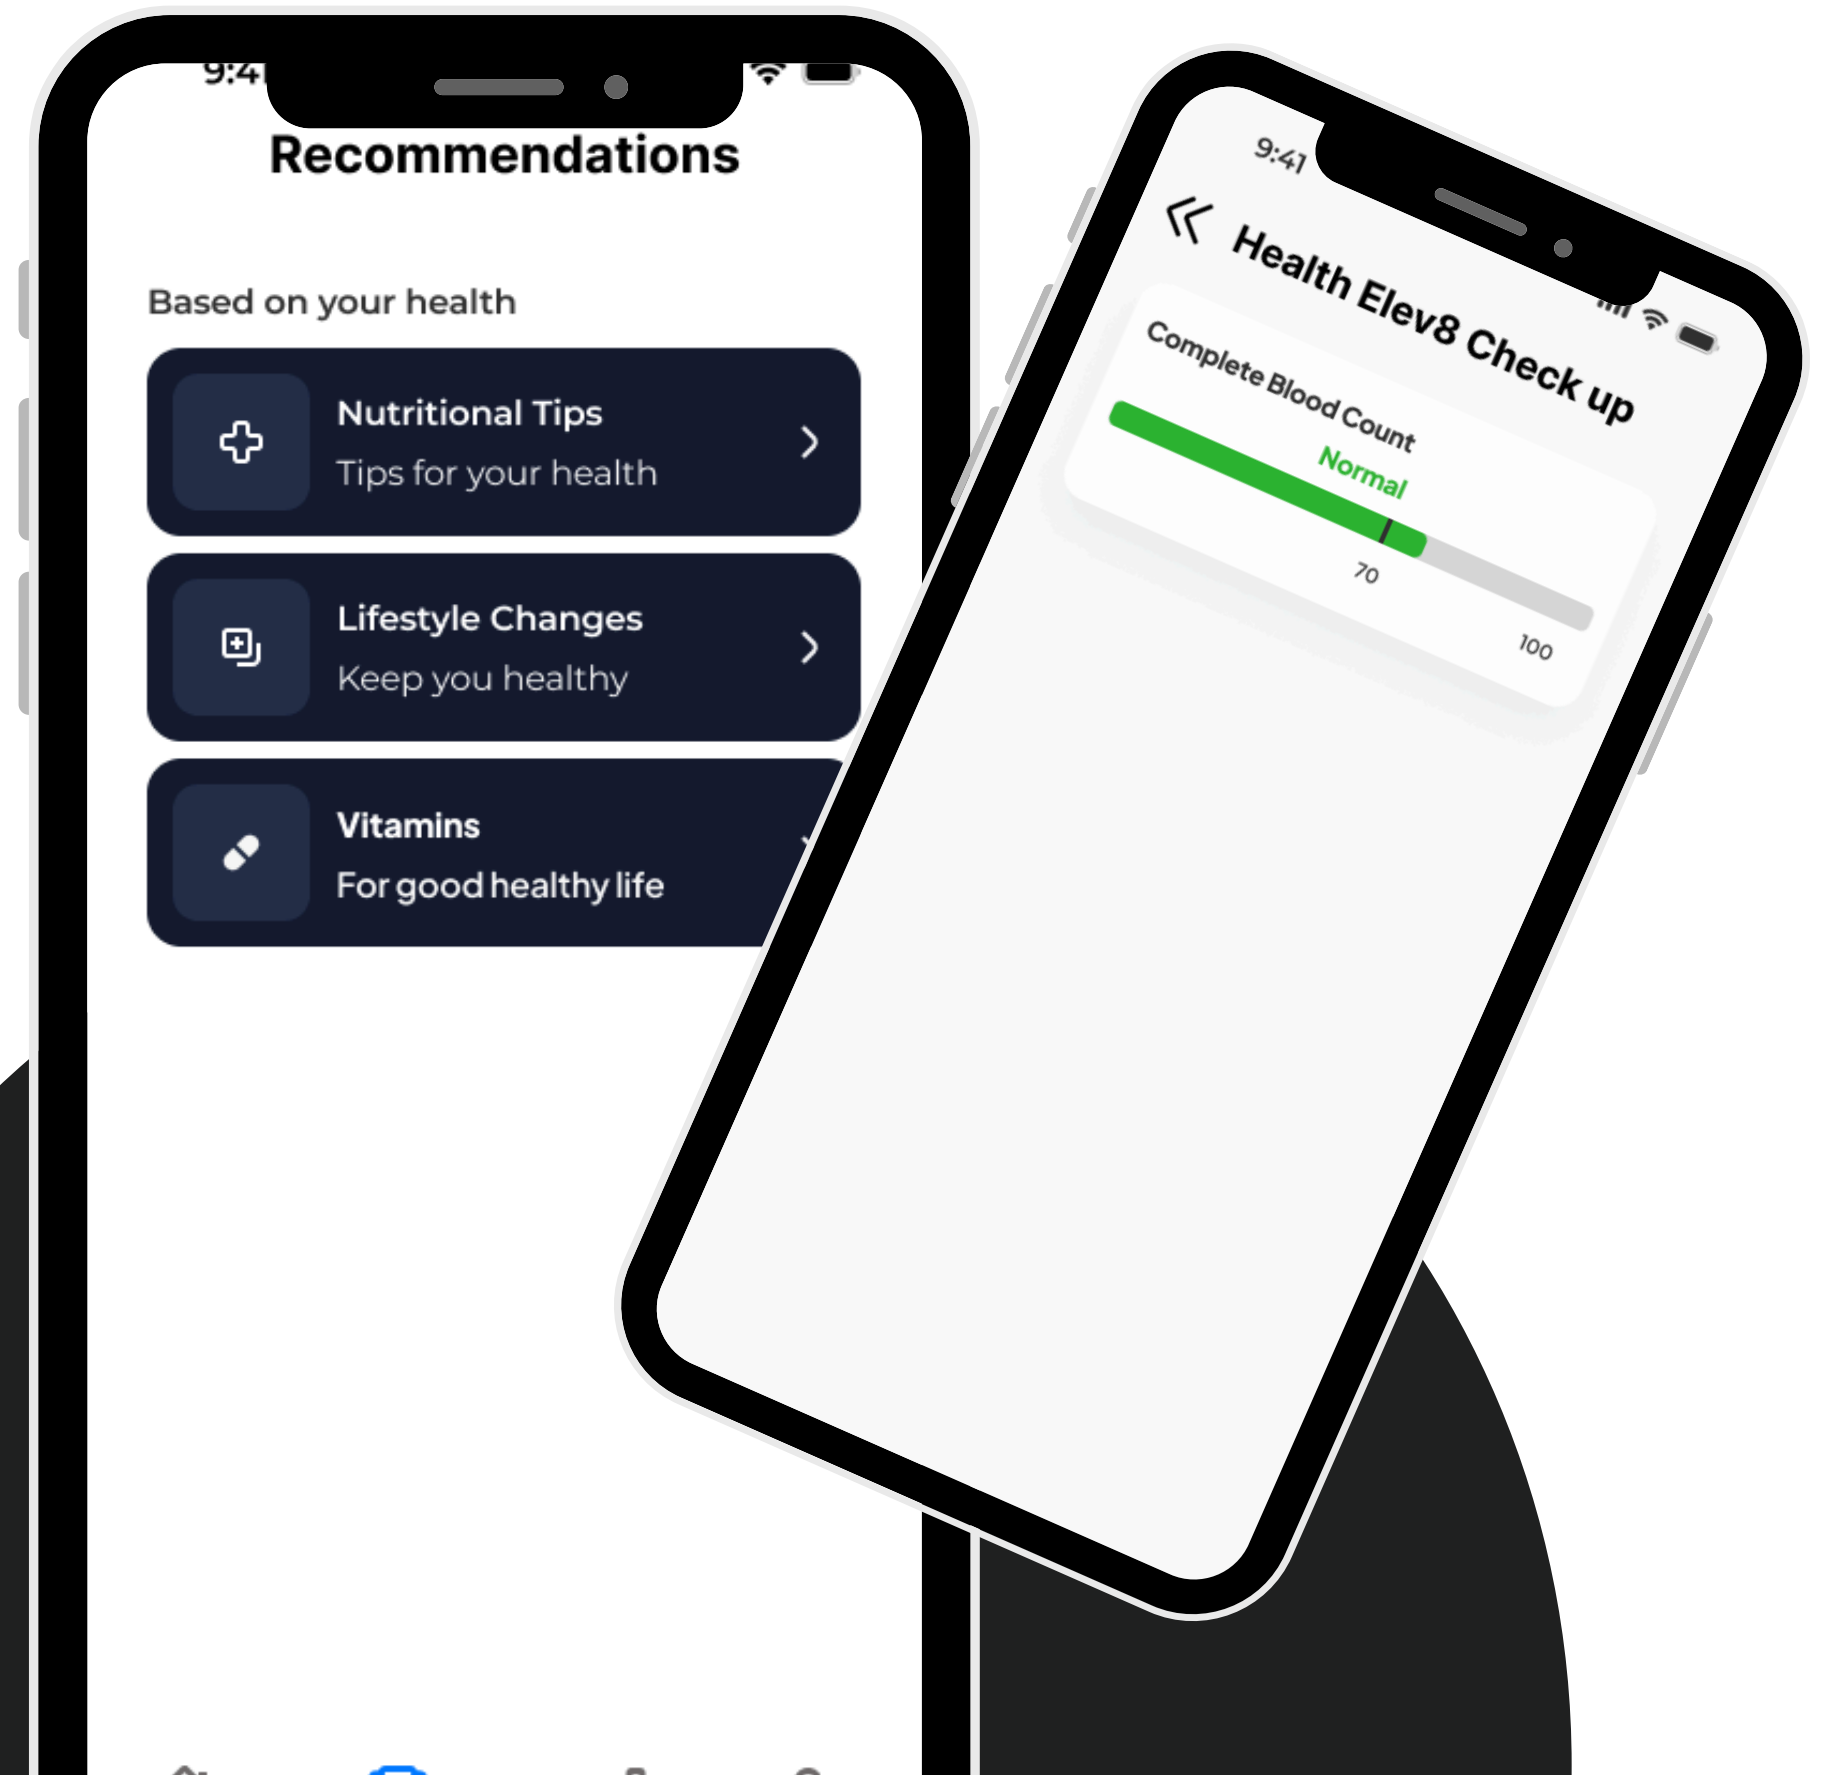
9:4

Recommendations

Based on your health

Nutritional Tips
Tips for your health

Lifestyle Changes
Keep you healthy

Vitamins
For good healthy life

9:41

Health Elev8 Check up

Complete Blood Count
Normal
70
100